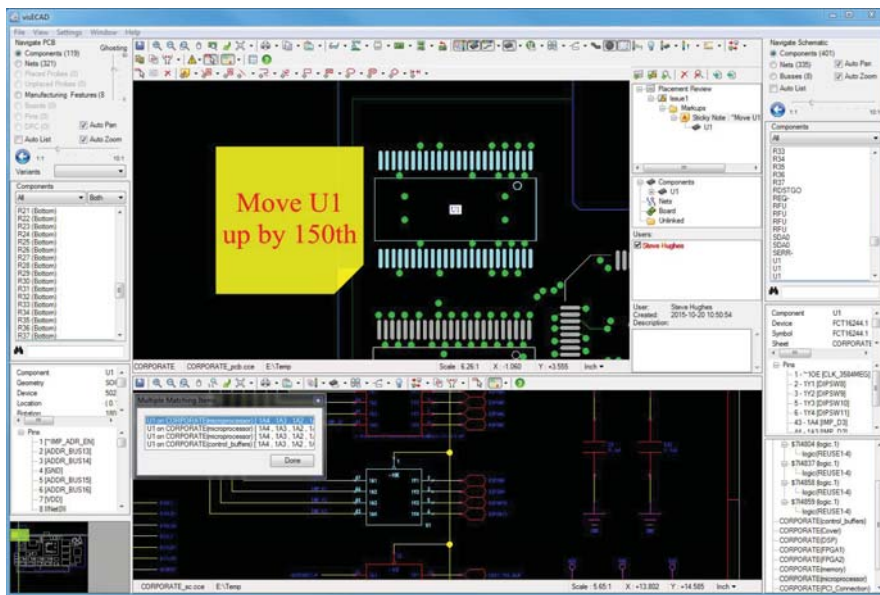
visECAD

File View Settings Window Help

Navigate PCB
Ghosting
Components (119)
Nets (321)
Placed Probes (0)
Unplaced Probes (0)
Manufacturing Features (8
Boards (0)
Pins (0)
DRC (0)
Auto Pan
Auto List
Auto Zoom
1:1
10:1
Variants

Components
All
Both
R21 (Bottom)
R22 (Bottom)
R23 (Bottom)
R24 (Bottom)
R25 (Bottom)
R26 (Bottom)
R27 (Bottom)
R28 (Bottom)
R29 (Bottom)
R30 (Bottom)
R31 (Bottom)
R32 (Bottom)
R33 (Bottom)
R34 (Bottom)
R35 (Bottom)
R36 (Bottom)
R37 (Bottom)

Component U1
Geometry SOI
Device 502
Location (0
Rotation 180

Pins
1 [*IMP_ADR_EN]
2 [ADDR_BUS13]
3 [ADDR_BUS14]
4 [GND]
5 [ADDR_BUS15]
6 [ADDR_BUS16]
7 [VDD]
8 [Net(0)]

Move U1 up by 150th

U1

Placement Review
Issue1
Markups
Sticky Note : "Move U1
U1

Components
U1
Nets
Board
Unlinked

Users:
Steve Hughes

User: Steve Hughes
Created: 2015-10-20 10:50:54
Description:

CORPORATE CORPORATE_pcb.cce E:\Temp Scale : 6.26:1 X : -1.060 Y : +3.555 Inch

Multiple Matching Item
U1 on CORPORATE(microprocessor) | 1A4 , 1A3 , 1A2 , 1
U1 on CORPORATE(microprocessor) | 1A4 , 1A3 , 1A2 , 1
U1 on CORPORATE(microprocessor) | 1A4 , 1A3 , 1A2 , 1
U1 on CORPORATE(control_buffers) | 1A4 , 1A3 , 1A2 , 1
Done

CORPORATE_sc.cce E:\Temp Scale : 5.65:1 X : +13.802 Y : +14.585 Inch

Navigate Schematic
Components (401)
Nets (335)
Busses (8)
Auto Pan
Auto Zoom
Auto List
1:1
10:1

Components
All
R33
R34
R35
R36
R37
RDSTGO
REQ-
RFU
RFU
RFU
RFU
SDA0
SDA0
SERR-
U1
U1
U1

Component U1
Device FCT16244.1
Symbol FCT16244.1
Sheet CORPORATE

Pins
1 - *1OE [CLK_35849ES]
2 - 1Y1 [DIPSW8]
3 - 1Y2 [DIPSW9]
5 - 1Y3 [DIPSW10]
6 - 1Y4 [DIPSW11]
43 - 1A4 [IMP_D3]

74I4604 (logic 1)
logic(REUSE1-4)
74I4037 (logic 1)
logic(REUSE1-4)
74I4058 (logic 1)
logic(REUSE1-4)
74I4059 (logic 1)
logic(REUSE1-4)
CORPORATE(control_buffers)
CORPORATE(Cover)
CORPORATE(DSP)
CORPORATE(FPGA1)
CORPORATE(FPGA2)
CORPORATE(memory)
CORPORATE(microprocessor)
CORPORATE(PCI_Connection)